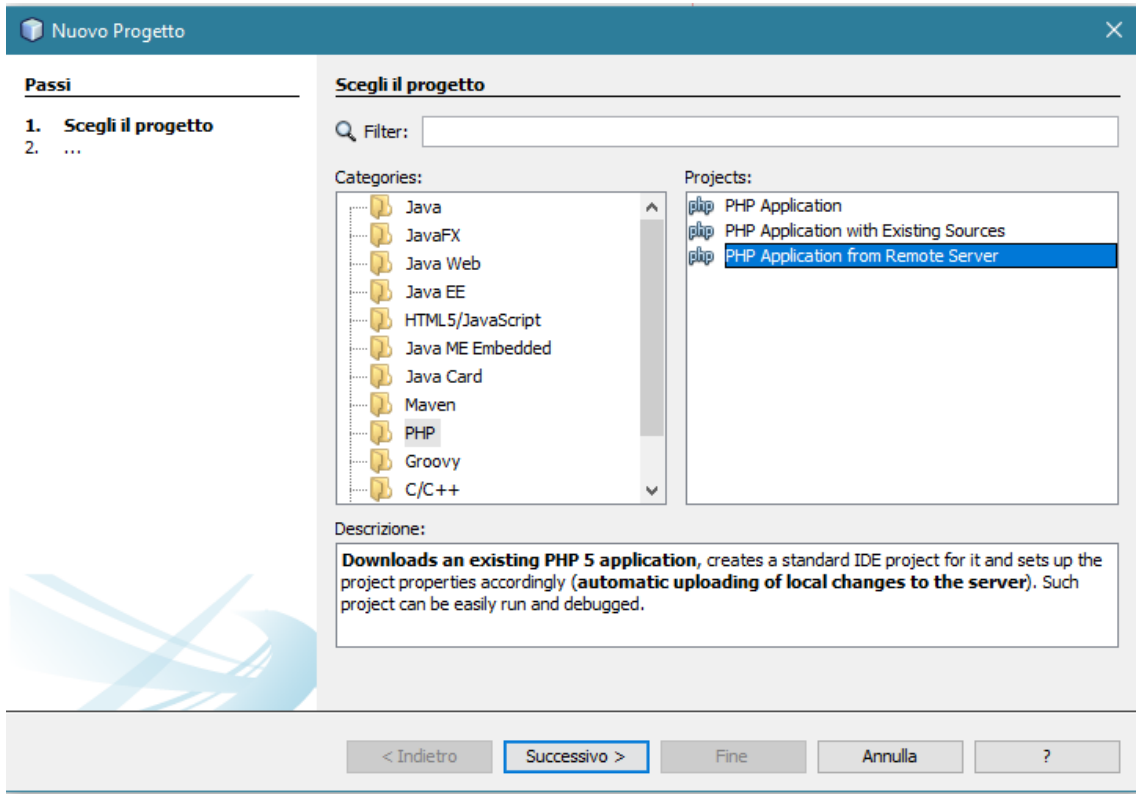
Nuovo Progetto

Passi

1. Scegli il progetto
2. ...

Scegli il progetto

Filter:

Categories:
Java
JavaFX
Java Web
Java EE
HTML5/JavaScript
Java ME Embedded
Java Card
Maven
PHP
Groovy
C/C++

Projects:
PHP Application
PHP Application with Existing Sources
PHP Application from Remote Server

Descrizione:

**Downloads an existing PHP 5 application**, creates a standard IDE project for it and sets up the project properties accordingly (**automatic uploading of local changes to the server**). Such project can be easily run and debugged.

< Indietro | Successivo > | Fine | Annulla | ?